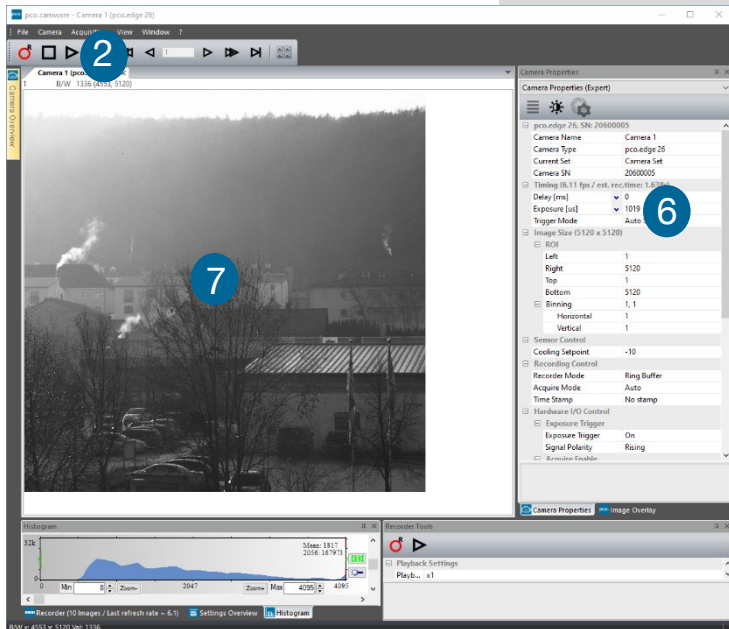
pco.camware - Camera 1 (pco.edge 26)

File Camera Acquisi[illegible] View Window ?

2

1

Camera Overview

Camera 1 (pco.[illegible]

1 B/W 1336 (4553, 5120)

7

Camera Properties

Camera Properties (Expert)

6

| pco.edge 26, SN: 20600005 | |
|---|---|
| Camera Name | Camera 1 |
| Camera Type | pco.edge 26 |
| Current Set | Camera Set |
| Camera SN | 20600005 |
| Timing (6.11 fps / est. rec.time: 1.63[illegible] | |
| Delay [ms] | 0 |
| Exposure [us] | 1019 |
| Trigger Mode | Auto |
| Image Size (5120 x 5120) | |
| ROI | |
| Left | 1 |
| Right | 5120 |
| Top | 1 |
| Bottom | 5120 |
| Binning | 1, 1 |
| Horizontal | 1 |
| Vertical | 1 |
| Sensor Control | |
| Cooling Setpoint | -10 |
| Recording Control | |
| Recorder Mode | Ring Buffer |
| Acquire Mode | Auto |
| Time Stamp | No stamp |
| Hardware I/O Control | |
| Exposure Trigger | |
| Exposure Trigger | On |
| Signal Polarity | Rising |
| Acquire Enable | |

Camera Properties Image Overlay

Histogram

32k

Mean: 1817
2056: 167973

0 Min 8 Zoom- 2047 Zoom+ Max 4095 4095

Recorder (10 Images / Last refresh rate ~ 6.1) Settings Overview Histogram

Recorder Tools

Playback Settings

Playb... x1

B/W x: 4553 y: 5120 Val: 1336